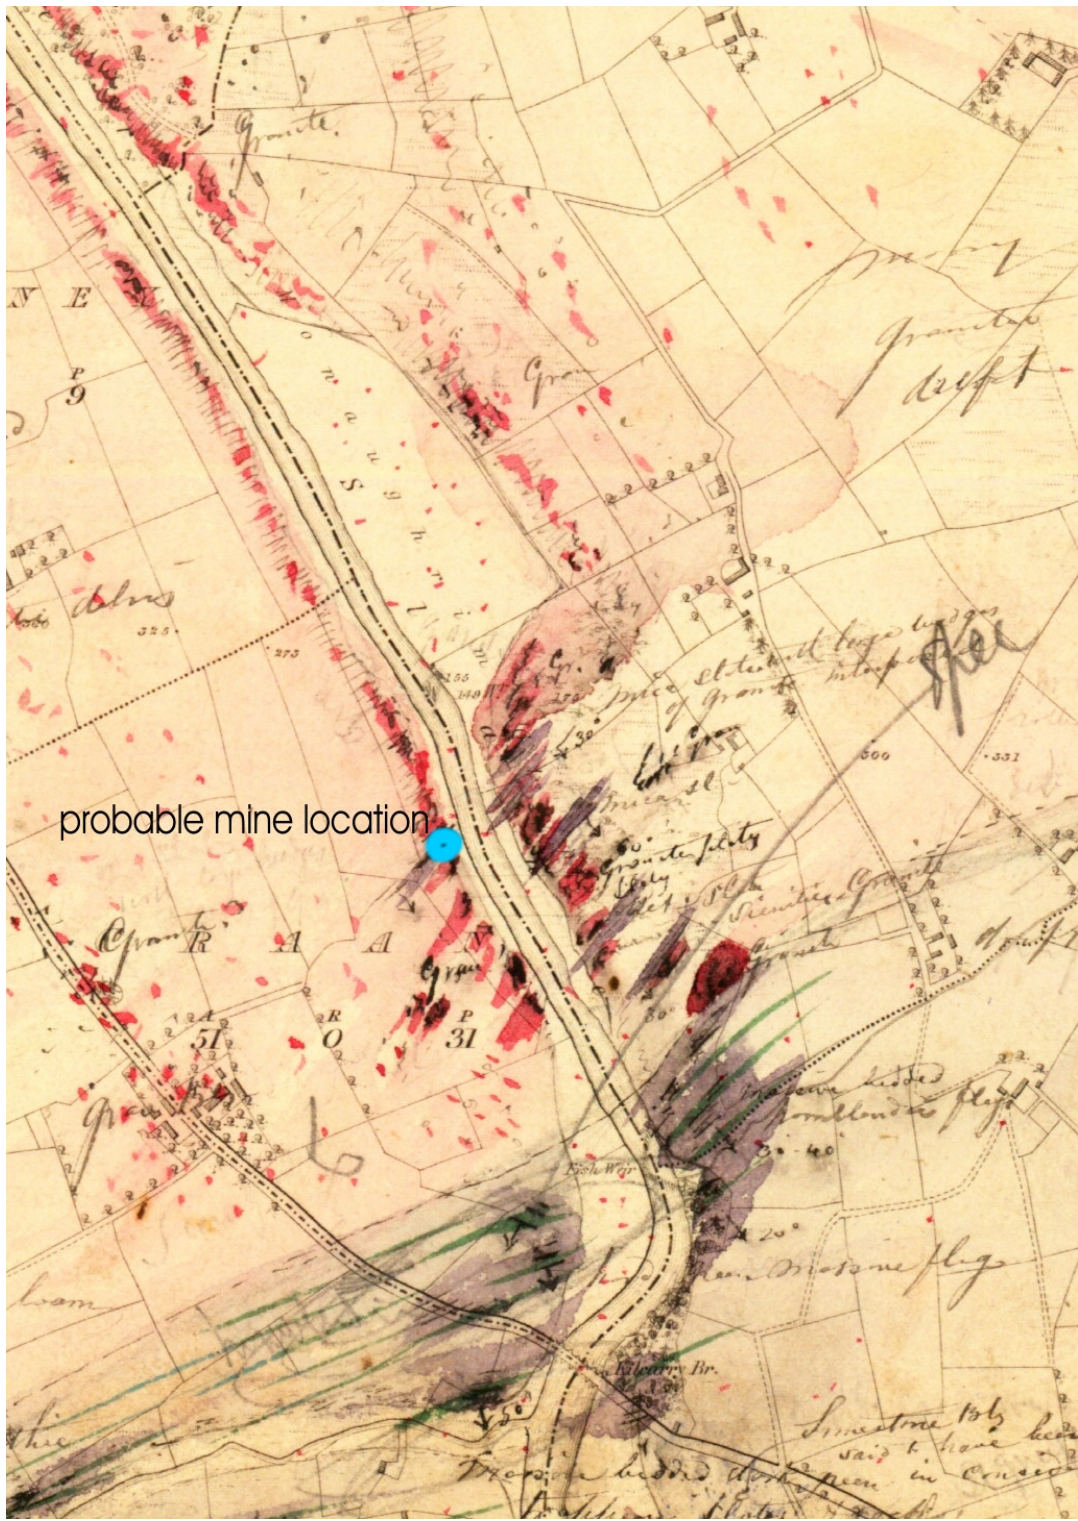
Granite

N E

P
9

Granite

Granite
drift

Gr.

Gr.
Mica slate with large wedges of granite interspersed

Mica sl

Granite slaty
Mica sl
Granitic Granite

Granite

probable mine location

Granite R A N

A
51
R
O
P
31

Fish Weir

Kilcarry Br.

Massive bedded hornblende flag

Massive flag

Limestone Bly said to have been raised

Massive bedded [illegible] seen in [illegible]

325
273
155
149
300
331

loam